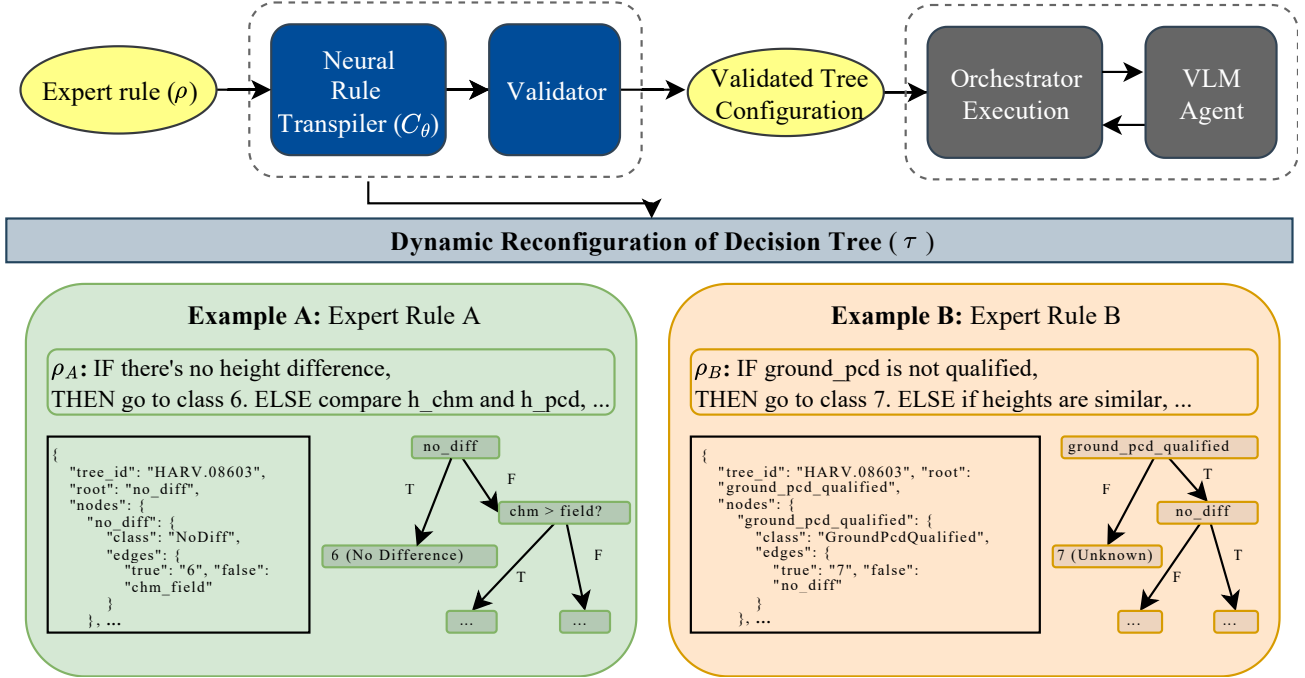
Expert rule ($\rho$)

Neural Rule Transpiler ($C_\theta$)

Validator

Validated Tree Configuration

Orchestrator Execution

VLM Agent

Dynamic Reconfiguration of Decision Tree ( $\tau$ )

**Example A:** Expert Rule A

$\rho_A$: IF there's no height difference, THEN go to class 6. ELSE compare h_chm and h_pcd, ...

{
"tree_id": "HARV.08603",
"root": "no_diff",
"nodes": {
"no_diff": {
"class": "NoDiff",
"edges": {
"true": "6", "false":
"chm_field"
}
}, ...

no_diff
T
F
chm > field?
6 (No Difference)
T
F
...
...

**Example B:** Expert Rule B

$\rho_B$: IF ground_pcd is not qualified, THEN go to class 7. ELSE if heights are similar, ...

{
"tree_id": "HARV.08603", "root":
"ground_pcd_qualified",
"nodes": {
"ground_pcd_qualified": {
"class": "GroundPcdQualified",
"edges": {
"true": "7", "false":
"no_diff"
}
}, ...

ground_pcd_qualified
F
T
no_diff
7 (Unknown)
F
T
...
...